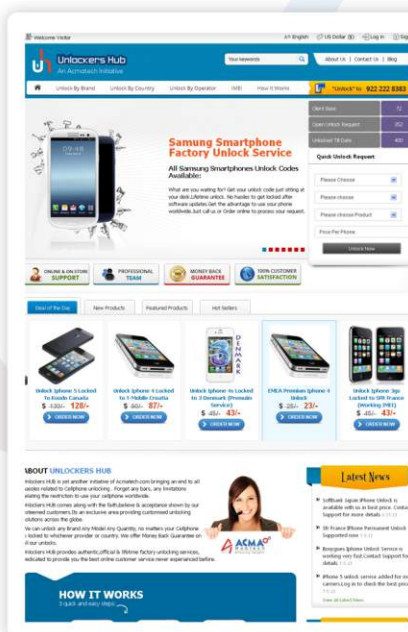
Welcome Visitor

English | US Dollar | Log In | Sign

Unlockers Hub
An Acmatech Initiative

Your keywords

About Us | Contact Us | Blog

"Unlock" to 922 222 8383

Unlock By Brand | Unlock By Country | Unlock By Operator | IMEI | How It Works

Client Base 72
Open Unlock Request 202
Unlocked Till Date 400

Quick Unlock Request

Please Choose
Please choose
Please choose Product
Price Per Phone
Unlock Now

Samsung Smartphone Factory Unlock Service

All Samsung Smartphones Unlock Codes Available:

What are you waiting for! Get your unlock code just sitting at your desk Lifetime unlock. No hassle to get locked after software update.Get the advantage to use your phone worldwide.Just call us or Order online to process your request.

ONLINE & ON STORE SUPPORT
PROFESSIONAL TEAM
MONEY BACK GUARANTEE
100% CUSTOMER SATISFACTION

Deal of the Day | New Products | Featured Products | Hot Sellers

Unlock Iphone 5 Locked To Rogers Canada
$ 120/- 128/-
ORDER NOW

Unlock Iphone 4 Locked To T-Mobile Croatia
$ 80/- 87/-
ORDER NOW

Unlock Iphone 4s Locked To 3 Denmark (Premuim Service)
$ 45/- 43/-
ORDER NOW

EMEA Premium Iphone 4 Unlock
$ 28/- 23/-
ORDER NOW

Unlock Iphone 3gs Locked To SFR France (Working PRT)
$ 45/- 43/-
ORDER NOW

ABOUT UNLOCKERS HUB

Unlockers HUB is yet another initiative of Acmatech.com bringing an end to all hassles related to Cellphone unlocking . Forget any bars, any limitations relating the restriction to use your cellphone worldwide.

Unlockers HUB comes along with the faith,believe & acceptance shown by our esteemed customers.Its an exclusive area providing customised unlocking solutions across the globe.

We can unlock any Brand any Model Any Quantity, no matters your Cellphone is locked to whichever provider or country. We offer Money Back Guarantee on all our unlocks.

Unlockers HUB provides authentic,official & lifetime factory unlocking services, dedicated to provide you the best online customer service never experienced before.

ACMA

HOW IT WORKS
3 quick and easy steps

Latest News

Softbank Japan iPhone Unlock is available with us at best price. Contact Support for more details.

Sfr France iPhone Permanent Unlock Supported now

Bouygues Iphone Unlock Service is working very fast.Contact Support for details

iPhone 5 unlock service added for more carriers.Log in to check the best price

View all Latest News